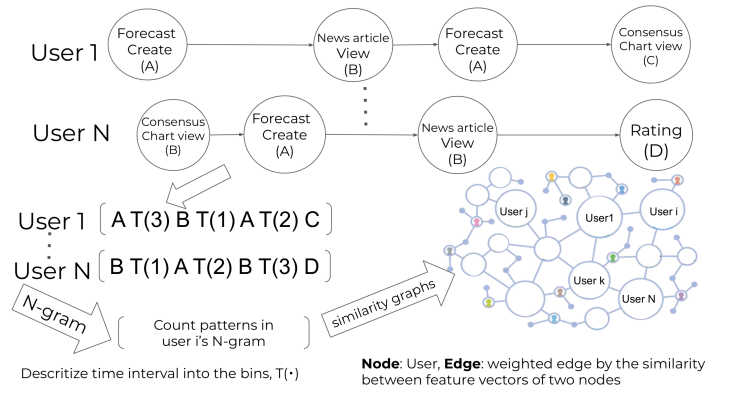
User 1

Forecast Create (A)

News article View (B)

Forecast Create (A)

Consensus Chart view (C)

User N

Consensus Chart view (B)

Forecast Create (A)

News article View (B)

Rating (D)

User 1 [ A T(3) B T(1) A T(2) C ]

User N [ B T(1) A T(2) B T(3) D ]

N-gram

Count patterns in user i's N-gram

similarity graphs

User j

User1

User i

User k

User N

Descritize time interval into the bins, T(•)

**Node**: User, **Edge**: weighted edge by the similarity between feature vectors of two nodes